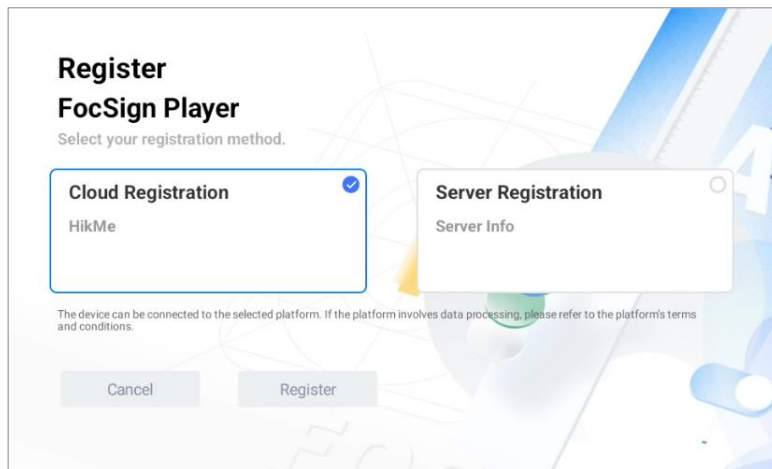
Register
FocSign Player
Select your registration method.

Cloud Registration
HikMe

Server Registration
Server Info

The device can be connected to the selected platform. If the platform involves data processing, please refer to the platform's terms and conditions.

Cancel

Register